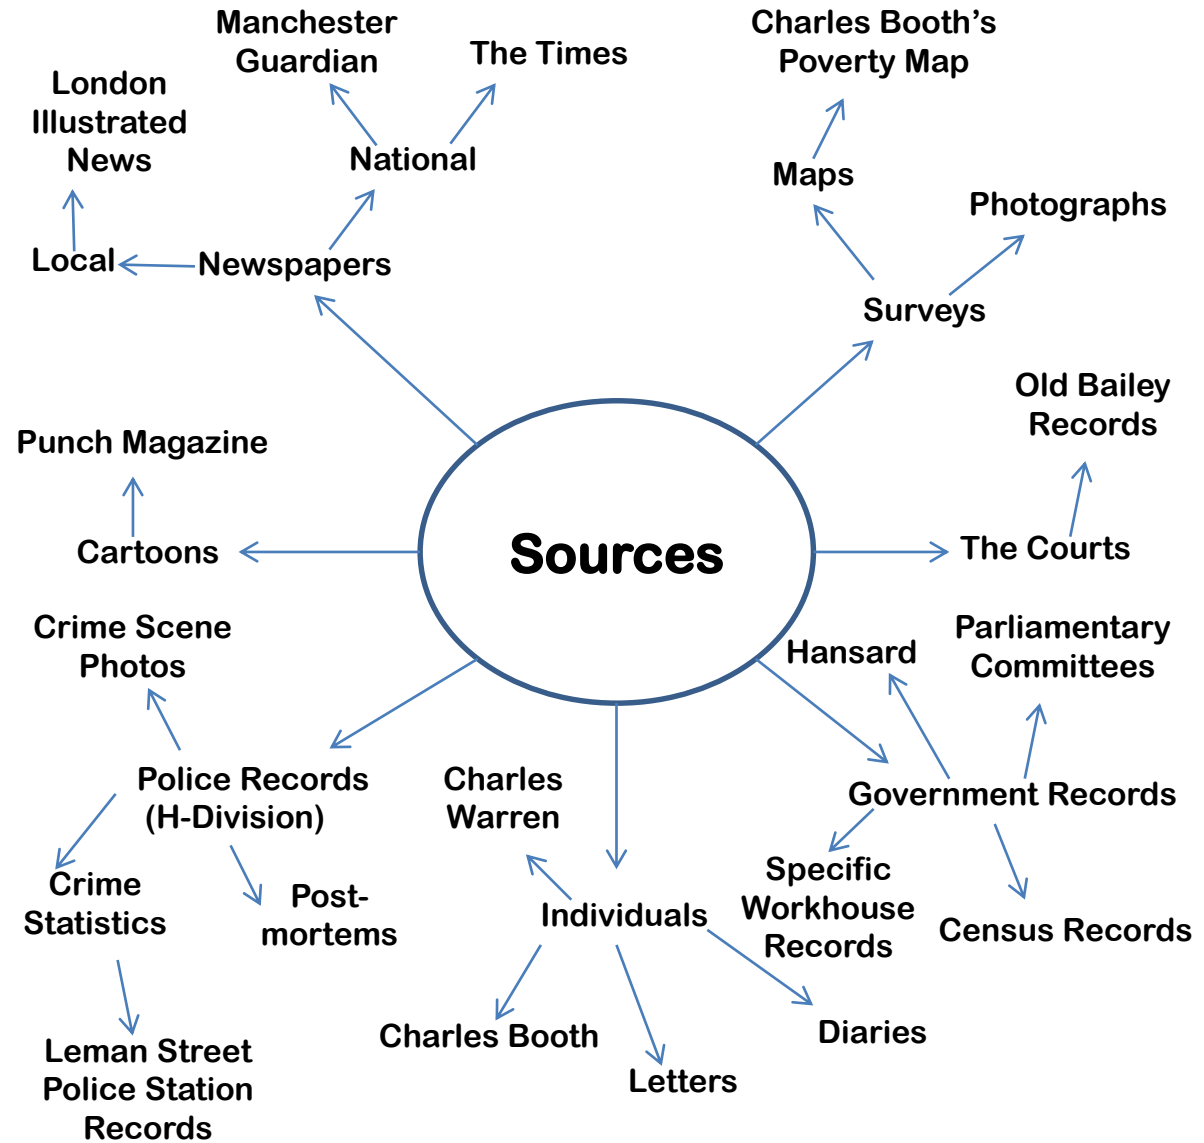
Sources

Newspapers

Local

London Illustrated News

National

Manchester Guardian

The Times

Surveys

Maps

Charles Booth's Poverty Map

Photographs

The Courts

Old Bailey Records

Government Records

Hansard

Parliamentary Committees

Specific Workhouse Records

Census Records

Individuals

Charles Warren

Charles Booth

Letters

Diaries

Police Records (H-Division)

Crime Scene Photos

Crime Statistics

Leman Street Police Station Records

Post-mortems

Cartoons

Punch Magazine